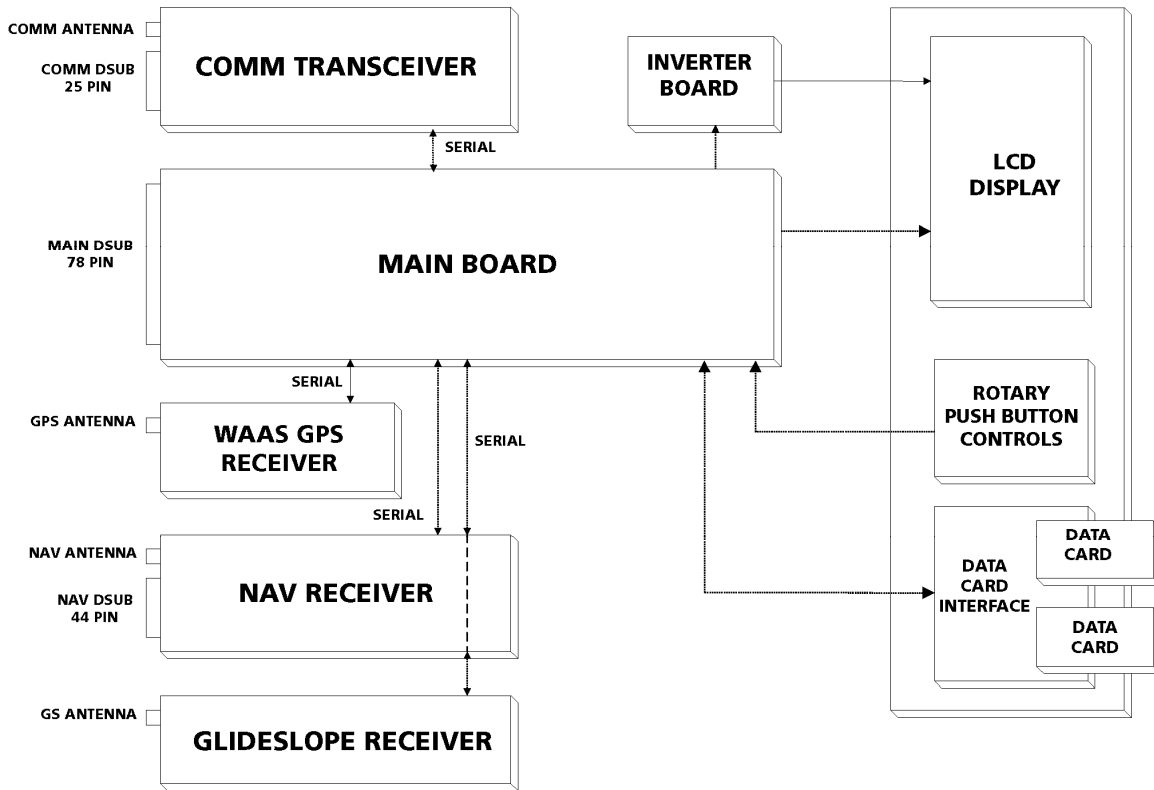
COMM ANTENNA

COMM DSUB
25 PIN

COMM TRANSCEIVER

INVERTER
BOARD

SERIAL

LCD
DISPLAY

MAIN DSUB
78 PIN

MAIN BOARD

SERIAL

GPS ANTENNA

WAAS GPS
RECEIVER

SERIAL

ROTARY
PUSH BUTTON
CONTROLS

SERIAL

NAV ANTENNA

NAV DSUB
44 PIN

NAV RECEIVER

DATA
CARD
INTERFACE

DATA
CARD

DATA
CARD

GS ANTENNA

GLIDESLOPE RECEIVER